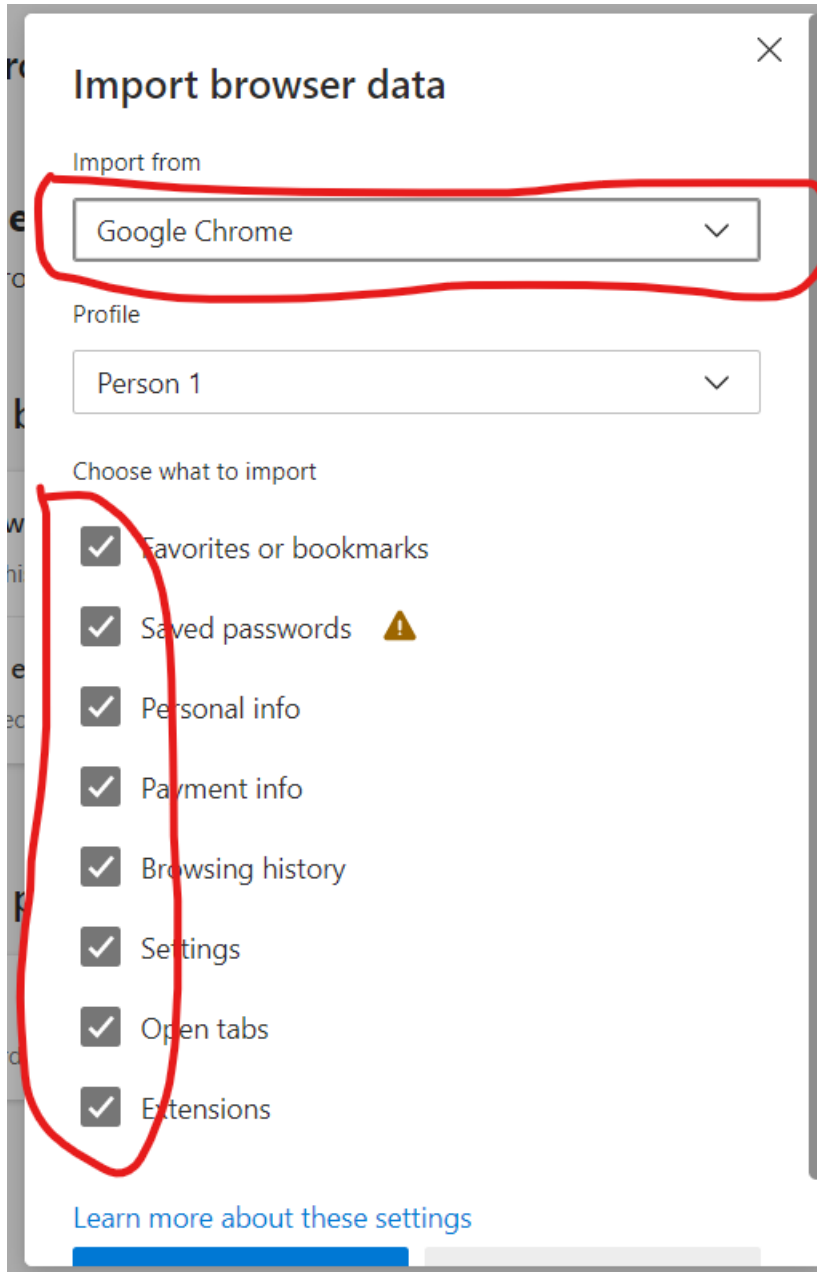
Import browser data

Import from

Google Chrome

Profile

Person 1

Choose what to import

Favorites or bookmarks

Saved passwords

Personal info

Payment info

Browsing history

Settings

Open tabs

Extensions

Learn more about these settings